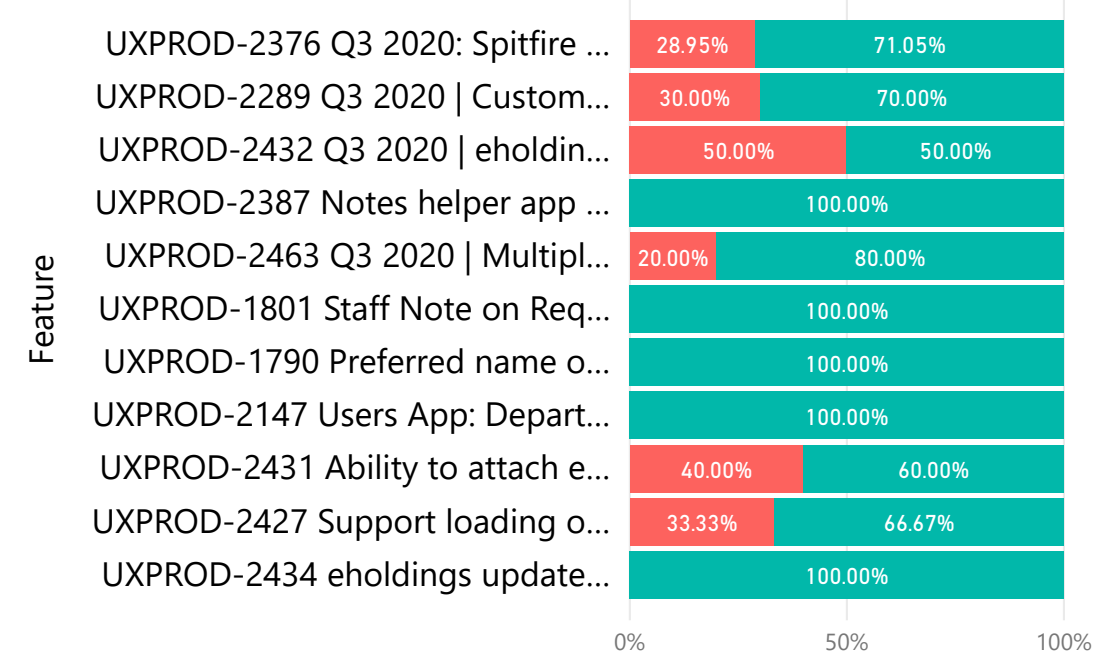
Feature

| Feature | | |
|---|---|---|
| UXPROD-2376 Q3 2020: Spitfire ... | 28.95% | 71.05% |
| UXPROD-2289 Q3 2020 \| Custom... | 30.00% | 70.00% |
| UXPROD-2432 Q3 2020 \| eholdin... | 50.00% | 50.00% |
| UXPROD-2387 Notes helper app ... | | 100.00% |
| UXPROD-2463 Q3 2020 \| Multipl... | 20.00% | 80.00% |
| UXPROD-1801 Staff Note on Req... | | 100.00% |
| UXPROD-1790 Preferred name o... | | 100.00% |
| UXPROD-2147 Users App: Depart... | | 100.00% |
| UXPROD-2431 Ability to attach e... | 40.00% | 60.00% |
| UXPROD-2427 Support loading o... | 33.33% | 66.67% |
| UXPROD-2434 eholdings update... | | 100.00% |

0% 50% 100%